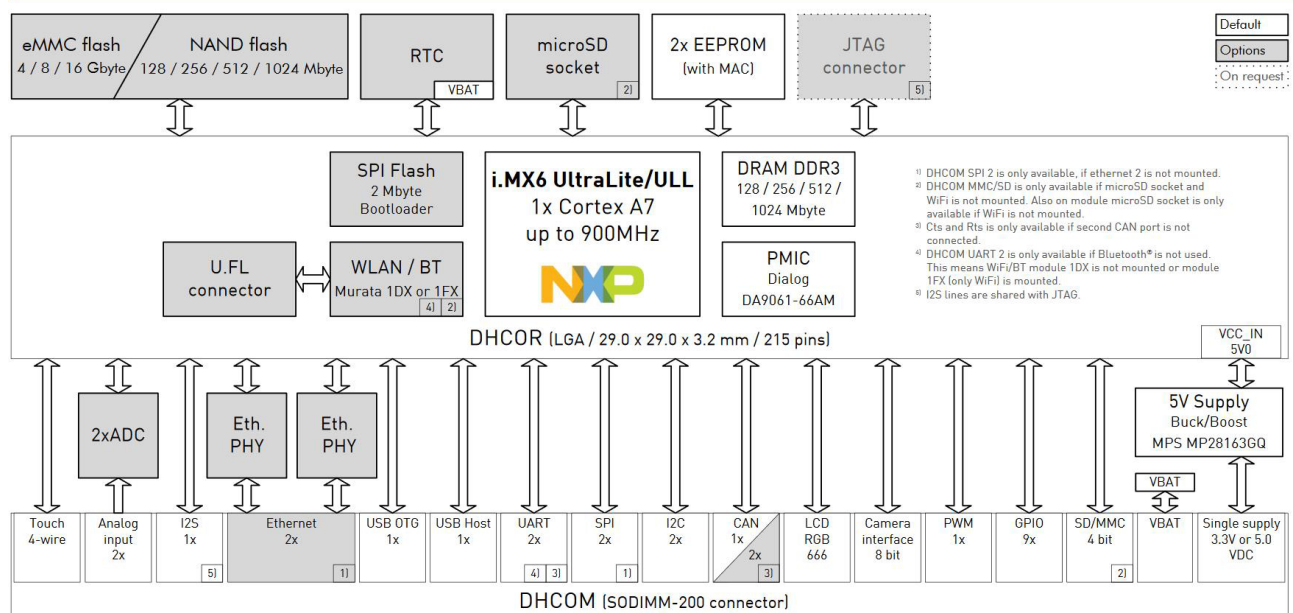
eMMC flash
4 / 8 / 16 Gbyte

NAND flash
128 / 256 / 512 / 1024 Mbyte

RTC
VBAT

microSD socket
2)

2x EEPROM
(with MAC)

JTAG connector
5)

Default
Options
On request

SPI Flash
2 Mbyte
Bootloader

i.MX6 UltraLite/ULL
1x Cortex A7
up to 900MHz

DRAM DDR3
128 / 256 / 512 / 1024 Mbyte

PMIC
Dialog
DA9061-66AM

U.FL connector

WLAN / BT
Murata 1DX or 1FX
4) 2)

NXP

1) DHCOM SPI 2 is only available, if ethernet 2 is not mounted.
2) DHCOM MMC/SD is only available if microSD socket and WiFi is not mounted. Also on module microSD socket is only available if WiFi is not mounted.
3) Cts and Rts is only available if second CAN port is not connected.
4) DHCOM UART 2 is only available if Bluetooth® is not used. This means WiFi/BT module 1DX is not mounted or module 1FX (only WiFi) is mounted.
5) I2S lines are shared with JTAG.

DHCOR (LGA / 29.0 x 29.0 x 3.2 mm / 215 pins)

VCC_IN
5V0

2xADC

Eth. PHY

Eth. PHY

5V Supply
Buck/Boost
MPS MP28163GQ

VBAT

| Touch 4-wire | Analog input 2x | I2S 1x 5) | Ethernet 2x 1) | USB OTG 1x | USB Host 1x | UART 2x 4) 3) | SPI 2x 1) | I2C 2x | CAN 1x 2x 3) | LCD RGB 666 | Camera interface 8 bit | PWM 1x | GPIO 9x | SD/MMC 4 bit 2) | VBAT | Single supply 3.3V or 5.0 VDC |
|---|---|---|---|---|---|---|---|---|---|---|---|---|---|---|---|---|

DHCOM (SODIMM-200 connector)